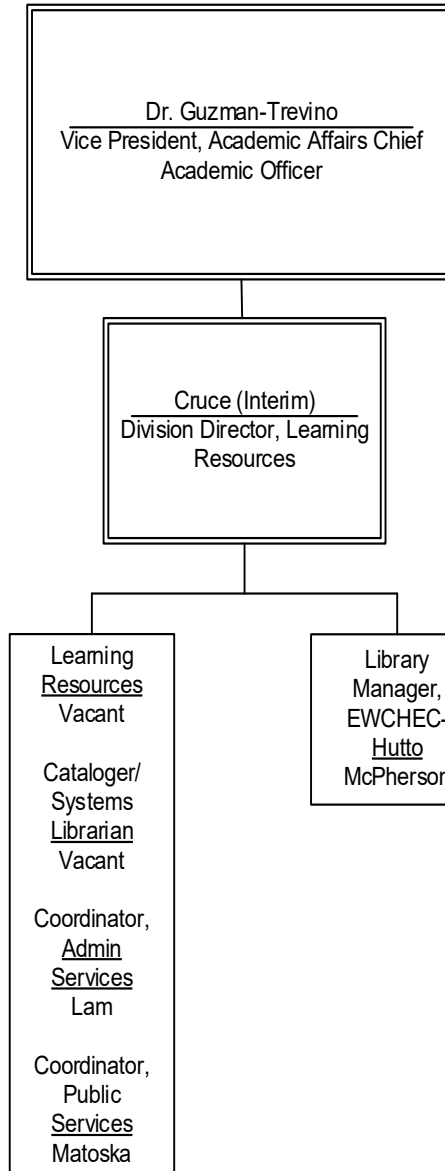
Dr. Guzman-Trevino
Vice President, Academic Affairs Chief Academic Officer

Cruce (Interim)
Division Director, Learning Resources

Learning Resources
Vacant

Cataloger/ Systems Librarian
Vacant

Coordinator, Admin Services
Lam

Coordinator, Public Services
Matoska

Library Manager, EWCHEC-Hutto
McPherson